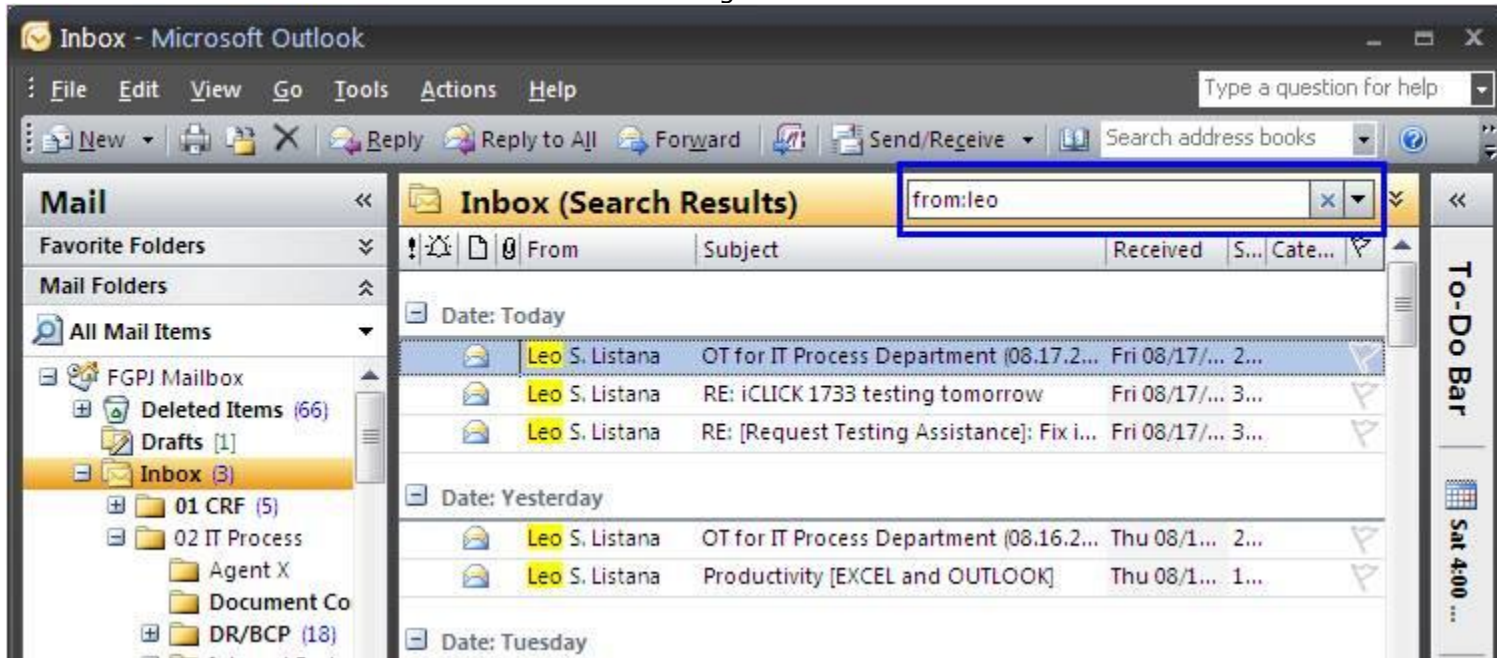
Inbox - Microsoft Outlook

File Edit View Go Tools Actions Help

Type a question for help

New Reply Reply to All Forward Send/Receive Search address books

Mail

Favorite Folders

Mail Folders

All Mail Items

FGPJ Mailbox
Deleted Items (66)
Drafts [1]
Inbox (3)
01 CRF (5)
02 IT Process
Agent X
Document Co
DR/BCP (18)

Inbox (Search Results)

from:leo

From | Subject | Received | S... | Cate...

Date: Today

| From | Subject | Received | S... |
|---|---|---|---|
| Leo S. Listana | OT for IT Process Department (08.17.2... | Fri 08/17/... | 2... |
| Leo S. Listana | RE: iCLICK 1733 testing tomorrow | Fri 08/17/... | 3... |
| Leo S. Listana | RE: [Request Testing Assistance]: Fix i... | Fri 08/17/... | 3... |

Date: Yesterday

| From | Subject | Received | S... |
|---|---|---|---|
| Leo S. Listana | OT for IT Process Department (08.16.2... | Thu 08/1... | 2... |
| Leo S. Listana | Productivity [EXCEL and OUTLOOK] | Thu 08/1... | 1... |

Date: Tuesday

To-Do Bar

Sat 4:00 ...